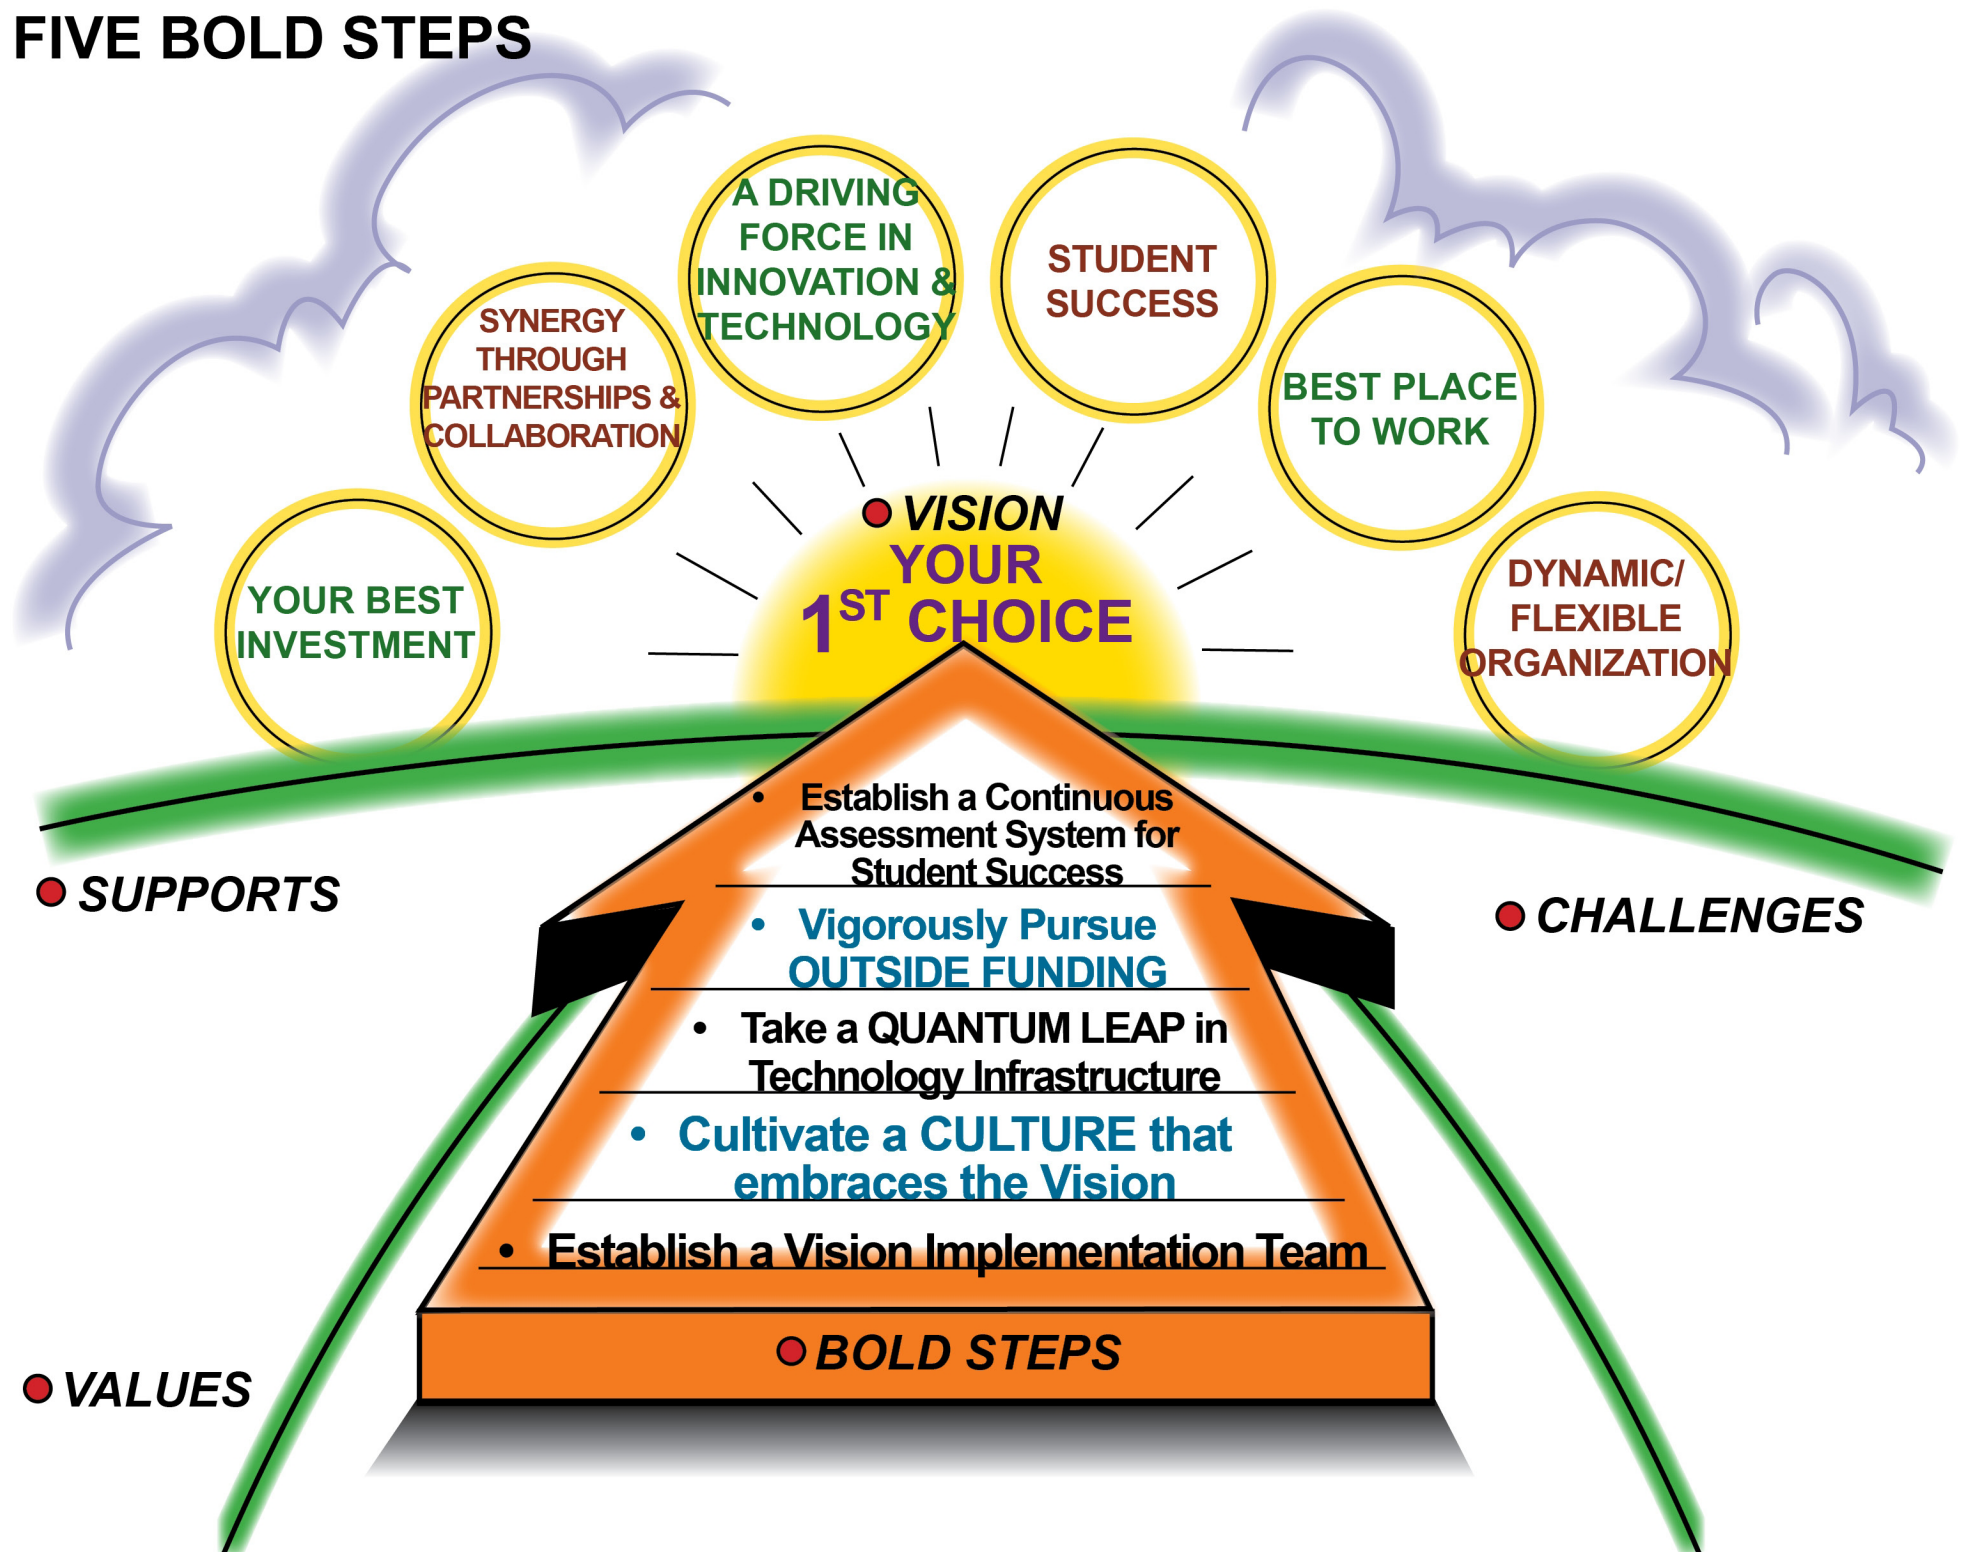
FIVE BOLD STEPS

YOUR BEST INVESTMENT

SYNERGY THROUGH PARTNERSHIPS & COLLABORATION

A DRIVING FORCE IN INNOVATION & TECHNOLOGY

STUDENT SUCCESS

BEST PLACE TO WORK

DYNAMIC/ FLEXIBLE ORGANIZATION

VISION

YOUR $1^{ST}$ CHOICE

SUPPORTS

CHALLENGES

• Establish a Continuous Assessment System for Student Success

• Vigorously Pursue OUTSIDE FUNDING

• Take a QUANTUM LEAP in Technology Infrastructure

• Cultivate a CULTURE that embraces the Vision

• Establish a Vision Implementation Team

BOLD STEPS

VALUES